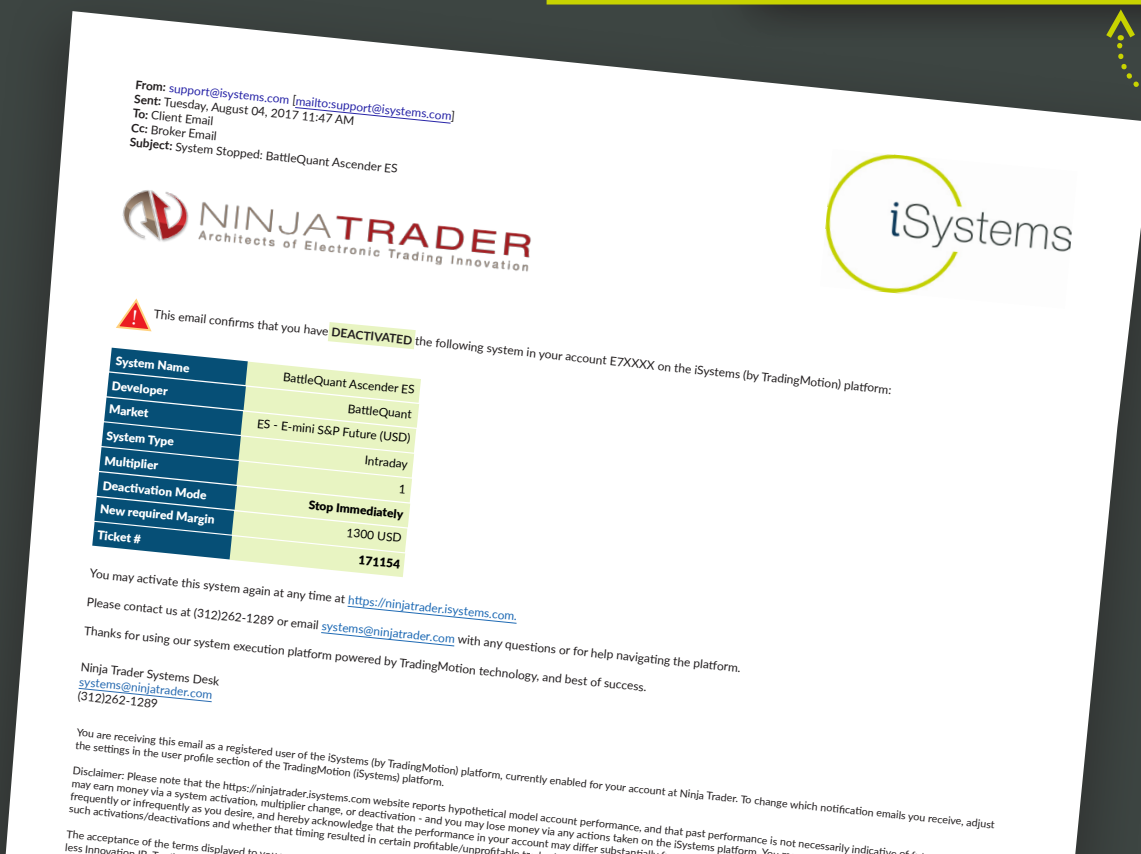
From: support@isystems.com [mailto:support@isystems.com]
Sent: Tuesday, August 04, 2017 11:47 AM
To: Client Email
Cc: Broker Email
Subject: System Stopped: BattleQuant Ascender ES

NINJATRADER
Architects of Electronic Trading Innovation

iSystems

This email confirms that you have DEACTIVATED the following system in your account E7XXXX on the iSystems (by TradingMotion) platform:

| System Name | BattleQuant Ascender ES |
|---|---|
| Developer | BattleQuant |
| Market | ES - E-mini S&P Future (USD) |
| System Type | Intraday |
| Multiplier | 1 |
| Deactivation Mode | Stop Immediately |
| New required Margin | 1300 USD |
| Ticket # | 171154 |

You may activate this system again at any time at https://ninjatrader.isystems.com.

Please contact us at (312)262-1289 or email systems@ninjatrader.com with any questions or for help navigating the platform.

Thanks for using our system execution platform powered by TradingMotion technology, and best of success.

Ninja Trader Systems Desk
systems@ninjatrader.com
(312)262-1289

You are receiving this email as a registered user of the iSystems (by TradingMotion) platform, currently enabled for your account at Ninja Trader. To change which notification emails you receive, adjust the settings in the user profile section of the TradingMotion (iSystems) platform.

Disclaimer: Please note that the https://ninjatrader.isystems.com website reports hypothetical model account performance, and that past performance is not necessarily indicative of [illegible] may earn money via a system activation, multiplier change, or deactivation - and you may lose money via any actions taken on the iSystems platform. You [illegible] frequently or infrequently as you desire, and hereby acknowledge that the performance in your account may differ substantially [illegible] such activations/deactivations and whether that timing resulted in certain profitable/unprofitable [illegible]

The acceptance of the terms displayed to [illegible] less Innovation IP. T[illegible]